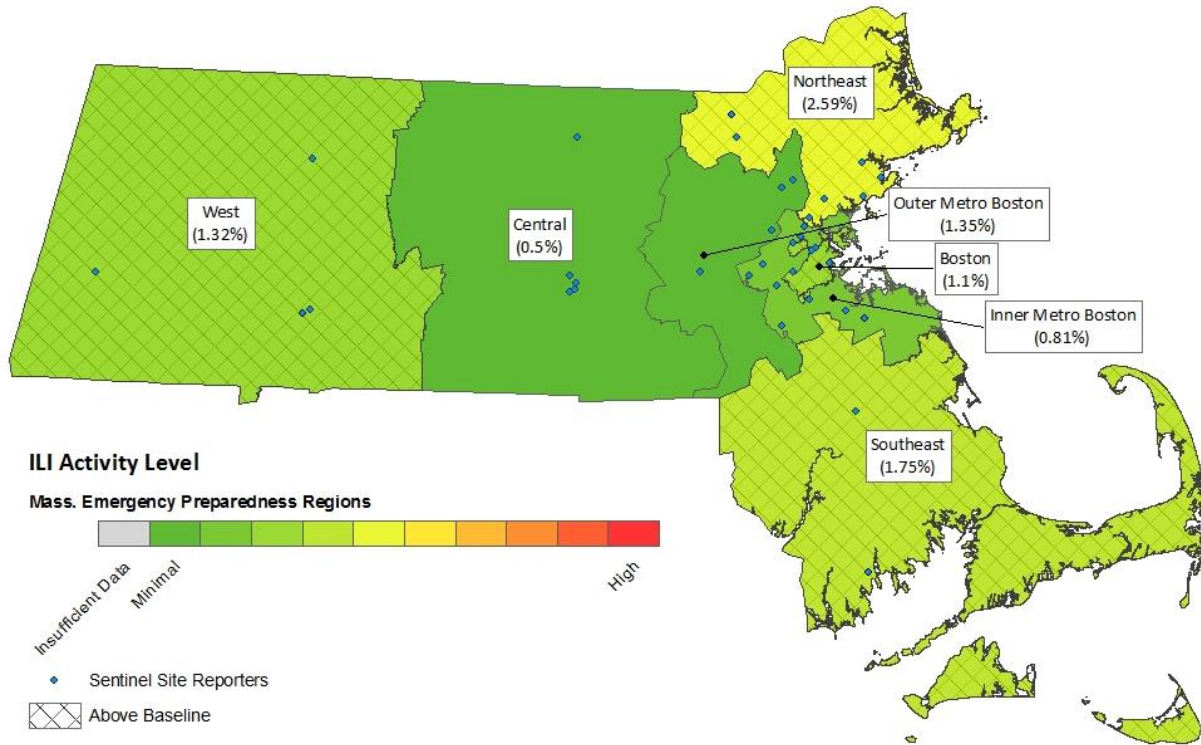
Northeast
(2.59%)

West
(1.32%)

Central
(0.5%)

Outer Metro Boston
(1.35%)

Boston
(1.1%)

Inner Metro Boston
(0.81%)

Southeast
(1.75%)

ILI Activity Level

Mass. Emergency Preparedness Regions

Insufficient Data

Minimal

High

Sentinel Site Reporters

Above Baseline